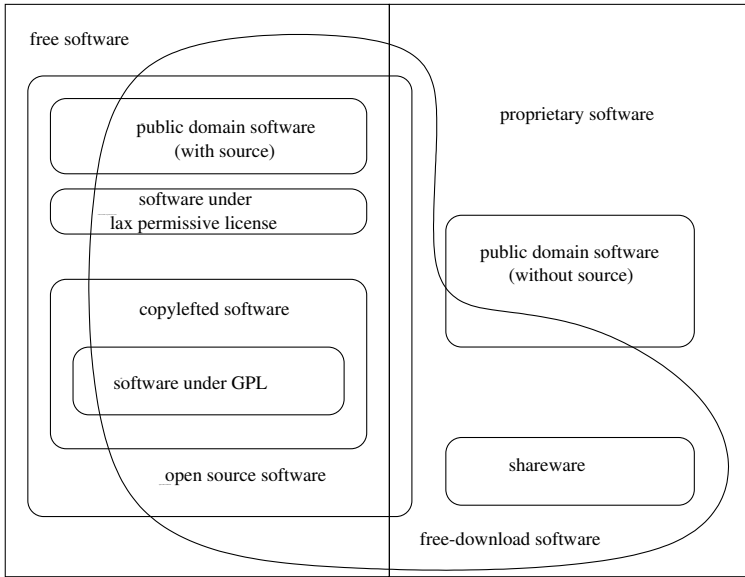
free software

public domain software (with source)

software under lax permissive license

copylefted software

software under GPL

open source software

proprietary software

public domain software (without source)

shareware

free-download software